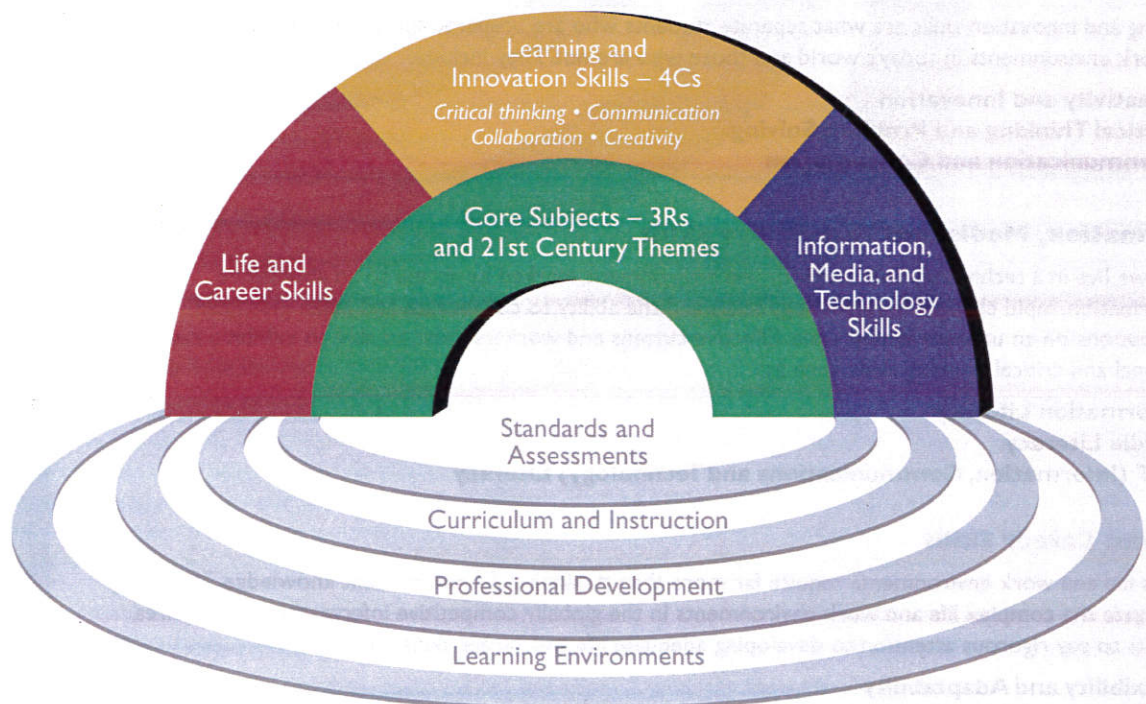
Learning and Innovation Skills – 4Cs

Critical thinking • Communication
Collaboration • Creativity

Life and Career Skills

Core Subjects – 3Rs and 21st Century Themes

Information, Media, and Technology Skills

Standards and Assessments

Curriculum and Instruction

Professional Development

Learning Environments